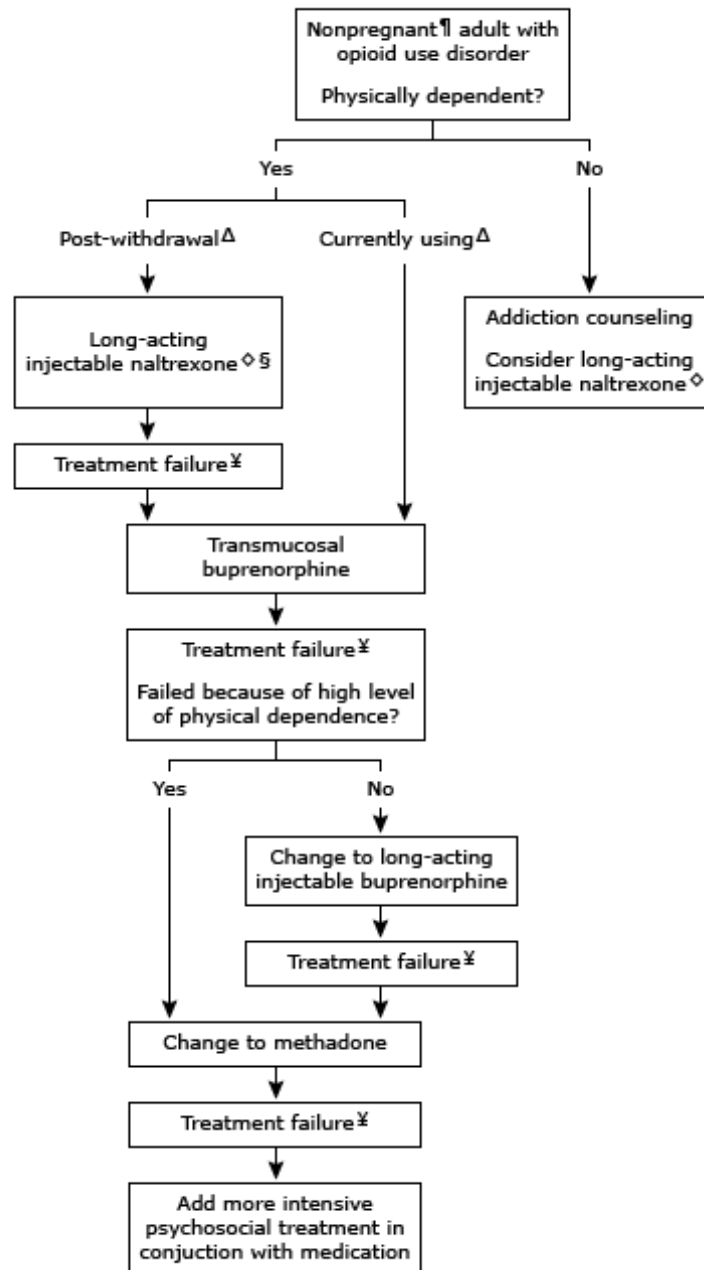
Nonpregnant¶ adult with opioid use disorder

Physically dependent?

Yes

No

Post-withdrawal$\Delta$

Currently using$\Delta$

Long-acting injectable naltrexone◊§

Addiction counseling

Consider long-acting injectable naltrexone◊

Treatment failure¥

Transmucosal buprenorphine

Treatment failure¥

Failed because of high level of physical dependence?

Yes

No

Change to long-acting injectable buprenorphine

Treatment failure¥

Change to methadone

Treatment failure¥

Add more intensive psychosocial treatment in conjuction with medication